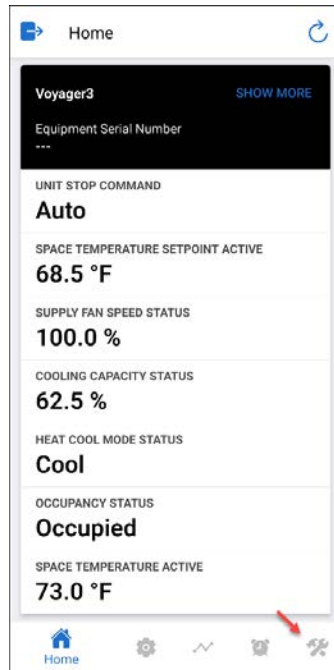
Home

Voyager3

SHOW MORE

Equipment Serial Number

---

UNIT STOP COMMAND

Auto

SPACE TEMPERATURE SETPOINT ACTIVE

68.5 °F

SUPPLY FAN SPEED STATUS

100.0 %

COOLING CAPACITY STATUS

62.5 %

HEAT COOL MODE STATUS

Cool

OCCUPANCY STATUS

Occupied

SPACE TEMPERATURE ACTIVE

73.0 °F

Home